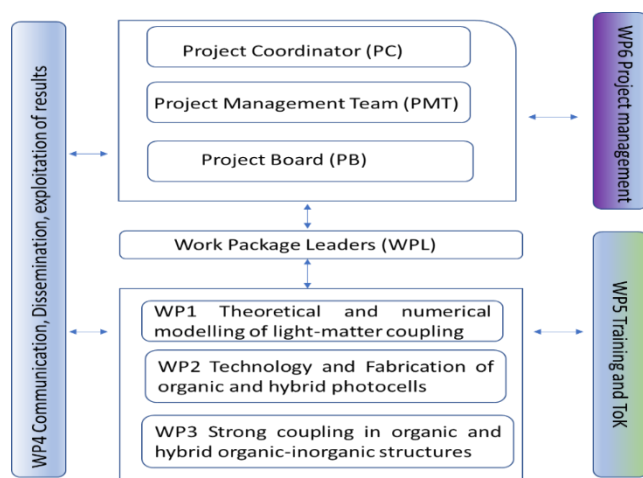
WP4 Communication, Dissemination, exploitation of results

Project Coordinator (PC)

Project Management Team (PMT)

Project Board (PB)

WP6 Project management

Work Package Leaders (WPL)

WP1 Theoretical and numerical modelling of light-matter coupling

WP2 Technology and Fabrication of organic and hybrid photocells

WP3 Strong coupling in organic and hybrid organic-inorganic structures

WP5 Training and ToK